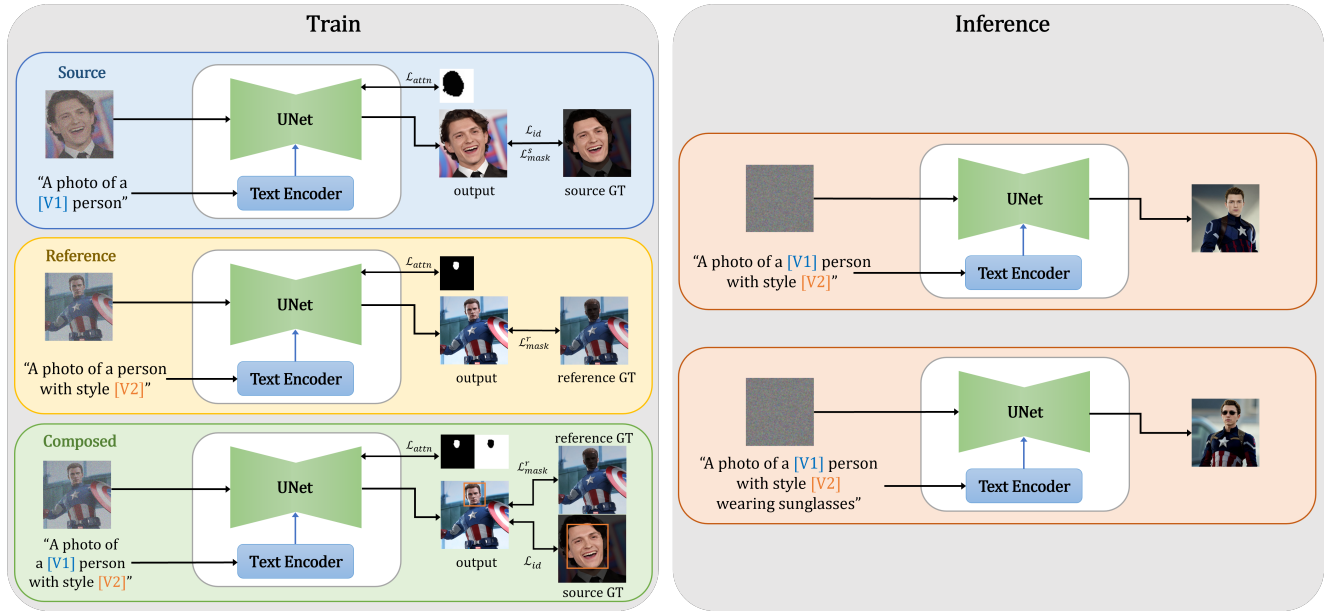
Train

Source

UNet

Text Encoder

"A photo of a [V1] person"

$\mathcal{L}_{attn}$

$\mathcal{L}_{id}$

$\mathcal{L}_{mask}^{s}$

output

source GT

Reference

UNet

Text Encoder

"A photo of a person with style [V2]"

$\mathcal{L}_{attn}$

$\mathcal{L}_{mask}^{r}$

output

reference GT

Composed

UNet

Text Encoder

"A photo of a [V1] person with style [V2]"

$\mathcal{L}_{attn}$

reference GT

$\mathcal{L}_{mask}^{r}$

output

$\mathcal{L}_{id}$

source GT

Inference

UNet

Text Encoder

"A photo of a [V1] person with style [V2]"

UNet

Text Encoder

"A photo of a [V1] person with style [V2] wearing sunglasses"